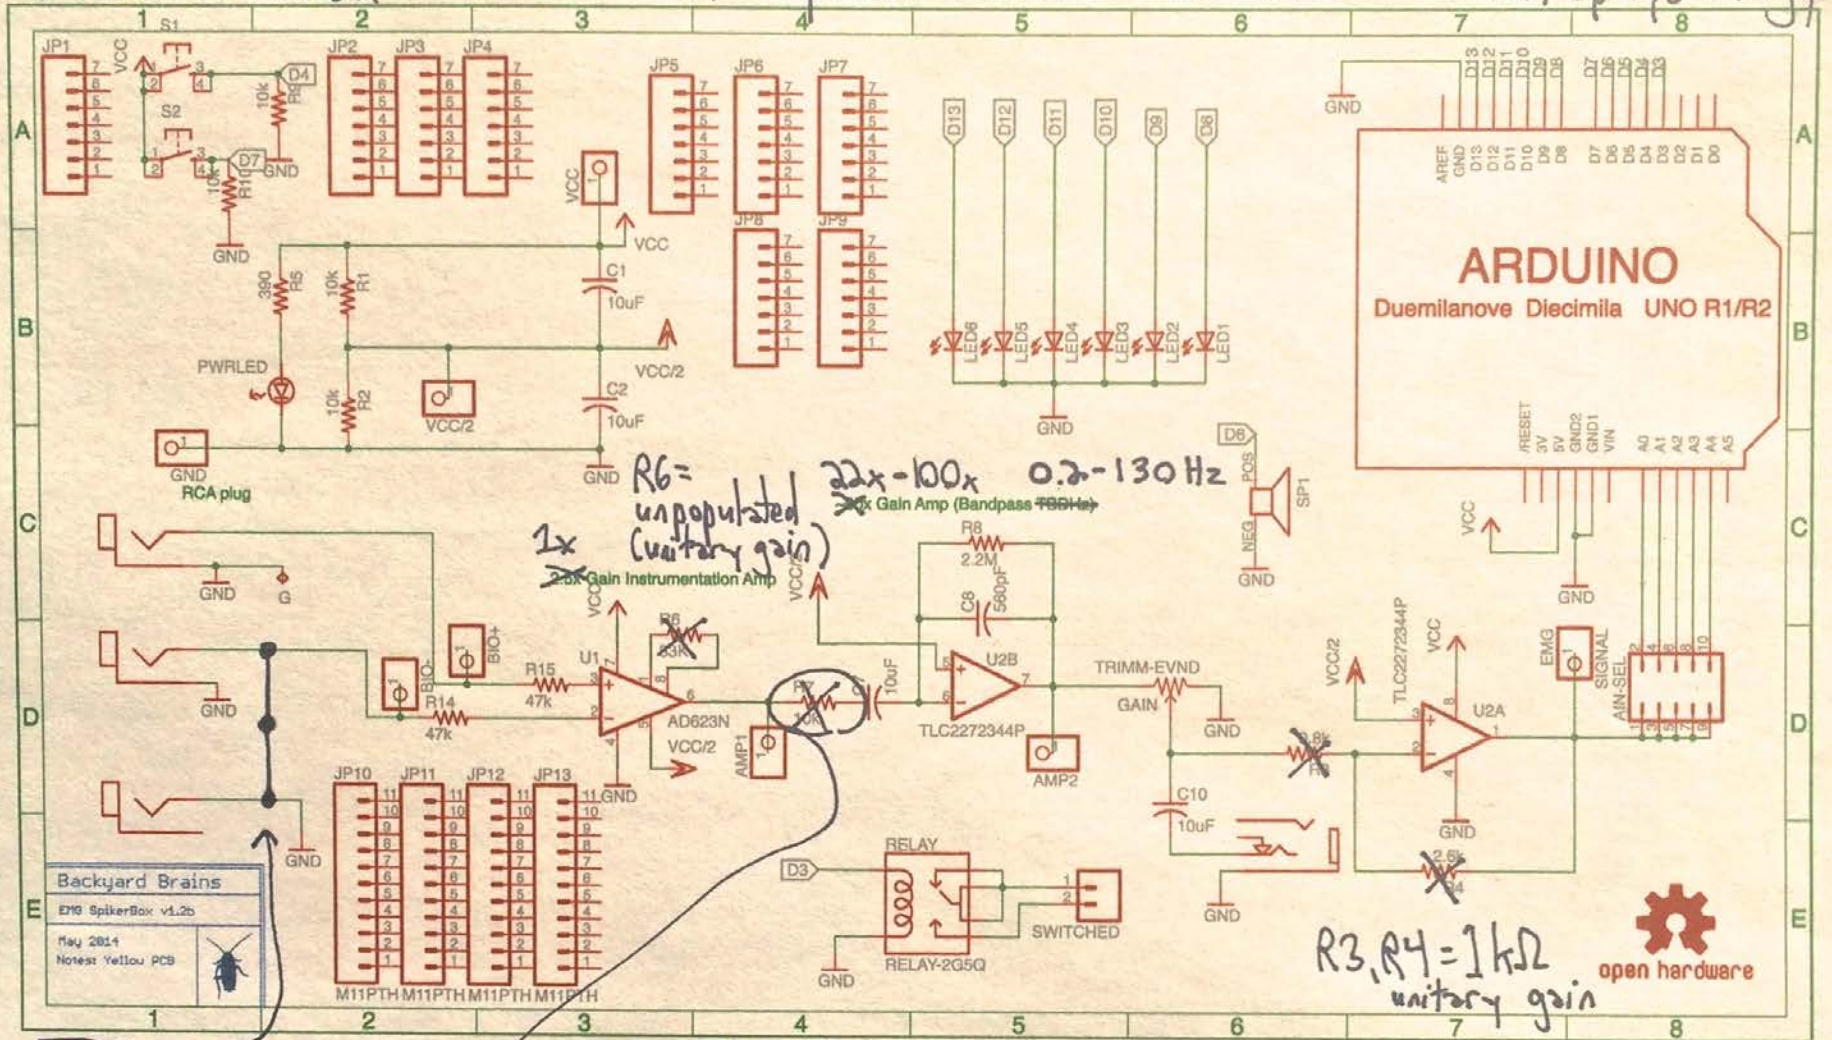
1 2 3 4 5 6 7 8

JP1 VCC S1 S2 D4 10k R9 D7 GND 10k R10 GND

JP2 JP3 JP4

JP5 JP6 JP7 JP8 JP9

VCC VCC C1 10uF VCC/2 C2 10uF GND

390 R5 10k R1 10k R2 PWRLED VCC/2 GND RCA plug

D13 D12 D11 D10 D9 D8

LED6 LED5 LED4 LED3 LED2 LED1 GND

GND D13 D12 D11 D10 D9 D8 D7 D6 D5 D4 D3

AREF GND D13 D12 D11 D10 D9 D8 D7 D6 D5 D4 D3 D2 D1 D0

ARDUINO
Duemilanove Diecimila UNO R1/R2

/RESET 3V 5V GND2 GND1 VIN A0 A1 A2 A3 A4 A5

D6 POS SP1 NEG GND

VCC GND

R6= unpopulated (unitary gain)

22x-100x 0.2-130 Hz
~~30x~~ Gain Amp (Bandpass ~~TBD Hz~~)

1x ~~2.5x~~ Gain Instrumentation Amp

GND G GND GND

BIO- BIO+ R15 47k R14 47k U1 AD623N VCC VCC/2 R6 33K GND

VCC/2 R7 10k C11 10uF AMP1

R8 2.2M C8 560pF U2B TLC2272344P AMP2

TRIMM-EVND GAIN GND

VCC/2 TLC2272344P VCC U2A R3 2.8k EMG SIGNAL AIN-SEL

C10 10uF GND GND 2.8k R4

JP10 JP11 JP12 JP13 M11PTH M11PTH M11PTH M11PTH

D3 RELAY RELAY-2G5Q GND SWITCHED

Backyard Brains
EMG SpikerBox v1.2b
May 2014
Notes: Yellow PCB

R3,R4 = 1kΩ unitary gain

open hardware

A B C D E